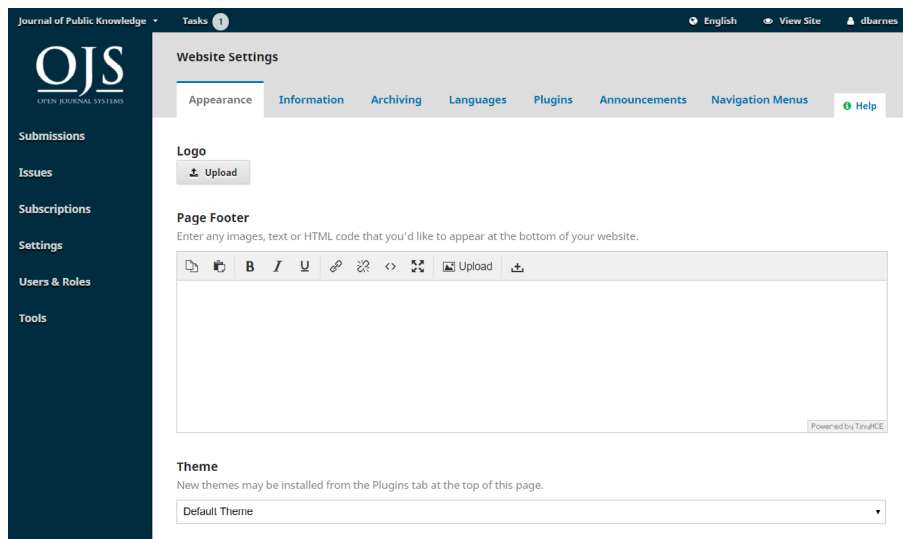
Journal of Public Knowledge Tasks 1 English View Site dbarnes

OJS
OPEN JOURNAL SYSTEMS

Submissions
Issues
Subscriptions
Settings
Users & Roles
Tools

Website Settings

Appearance Information Archiving Languages Plugins Announcements Navigation Menus Help

Logo
Upload

Page Footer
Enter any images, text or HTML code that you'd like to appear at the bottom of your website.

B I U Upload

Powered by TinyMCE

Theme
New themes may be installed from the Plugins tab at the top of this page.

Default Theme